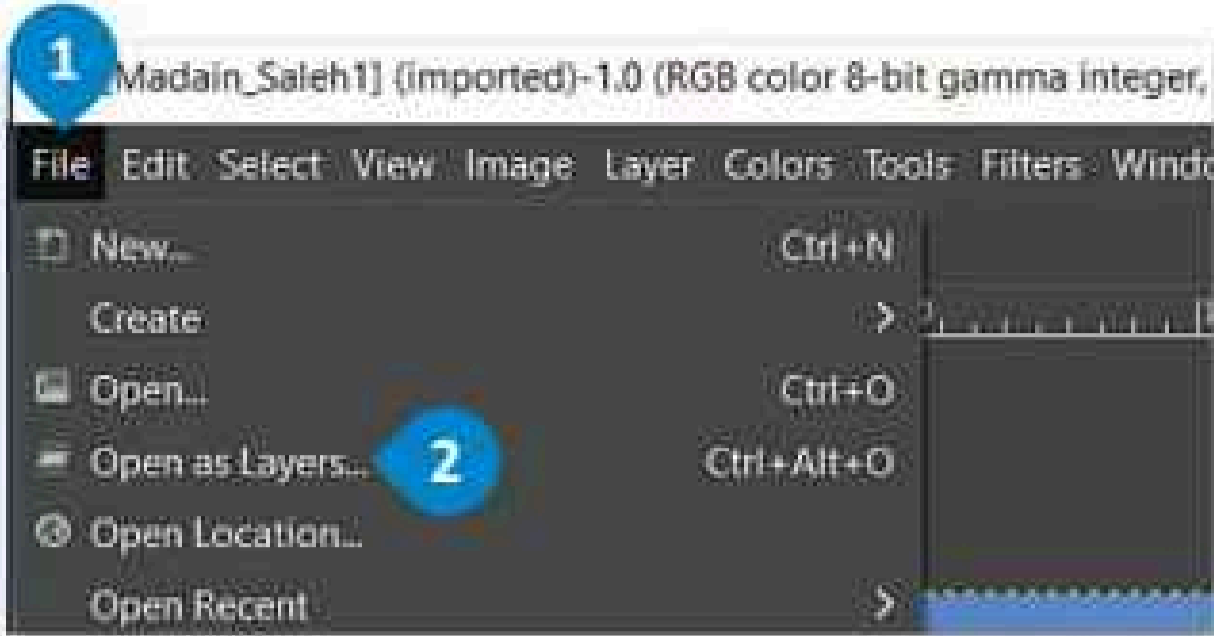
1 [Madain_Saleh1] (imported)-1.0 (RGB color 8-bit gamma integer,

File Edit Select View Image Layer Colors Tools Filters Windo

New... Ctrl+N
Create >
Open... Ctrl+O
Open as Layers... 2 Ctrl+Alt+O
Open Location...
Open Recent >